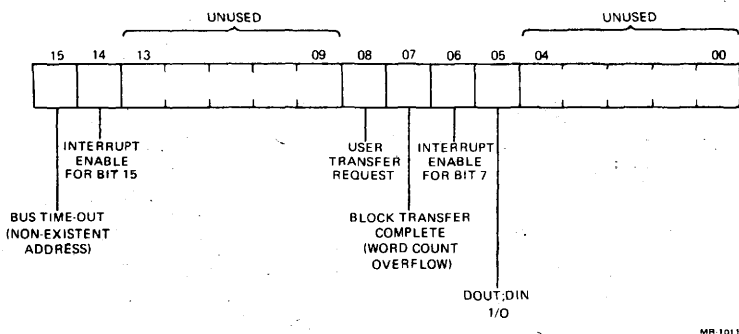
UNUSED

UNUSED

15 14 13 09 08 07 06 05 04 00

INTERRUPT ENABLE FOR BIT 15

USER TRANSFER REQUEST

INTERRUPT ENABLE FOR BIT 7

BUS TIME-OUT (NON-EXISTENT ADDRESS)

BLOCK TRANSFER COMPLETE (WORD COUNT OVERFLOW)

DOUT;DIN 1/0

MR-1011